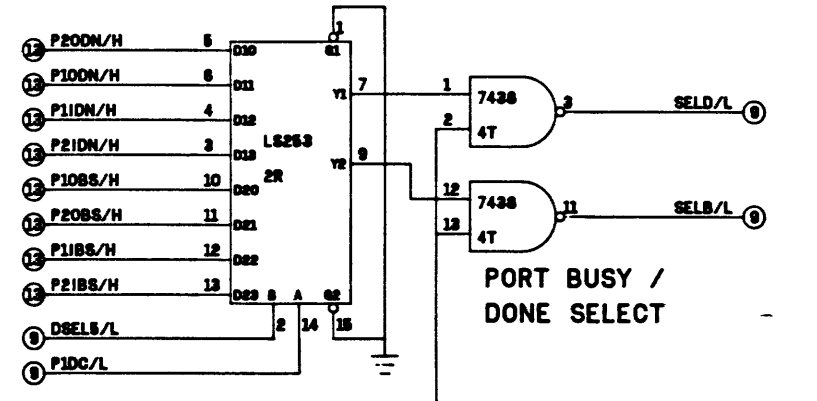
13 P20DN/H 5 D10
13 P10DN/H 6 D11
13 P11DN/H 4 D12
13 P21DN/H 3 D13
13 P10BS/H 10 D20
13 P20BS/H 11 D21
13 P11BS/H 12 D22
13 P21BS/H 13 D23
1 G1
LS253
2R
Y1 7
Y2 9
B A G2
2 14 15
9 DSEL5/L
9 P1DC/L
1 7438 3 SELD/L 9
2 4T
12 7438 11 SELB/L 9
13 4T
PORT BUSY /
DONE SELECT